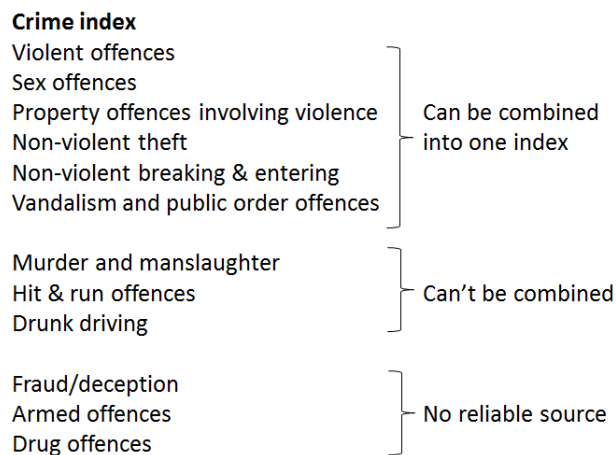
**Crime index**

Violent offences
Sex offences
Property offences involving violence
Non-violent theft
Non-violent breaking & entering
Vandalism and public order offences

Can be combined into one index

Murder and manslaughter
Hit & run offences
Drunk driving

Can't be combined

Fraud/deception
Armed offences
Drug offences

No reliable source